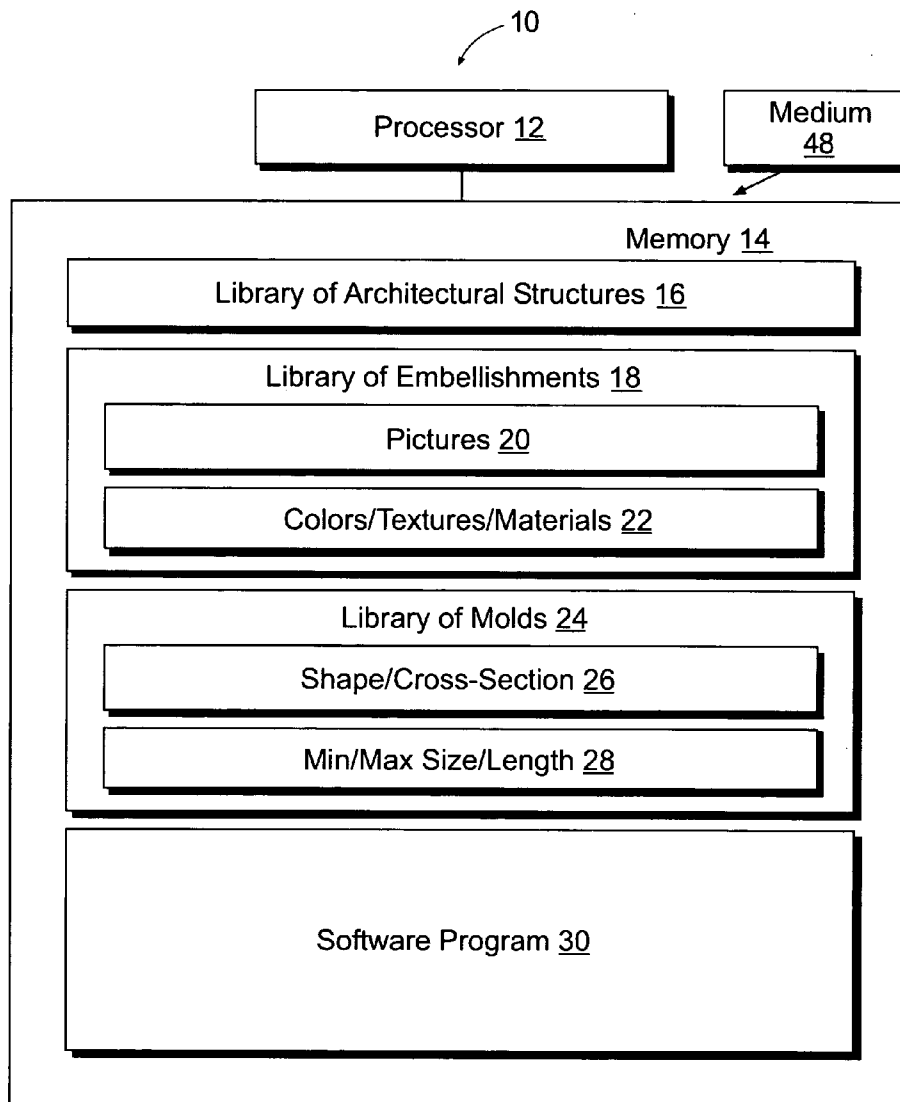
10

Processor 12

Medium 48

Memory 14

Library of Architectural Structures 16

Library of Embellishments 18

Pictures 20

Colors/Textures/Materials 22

Library of Molds 24

Shape/Cross-Section 26

Min/Max Size/Length 28

Software Program 30